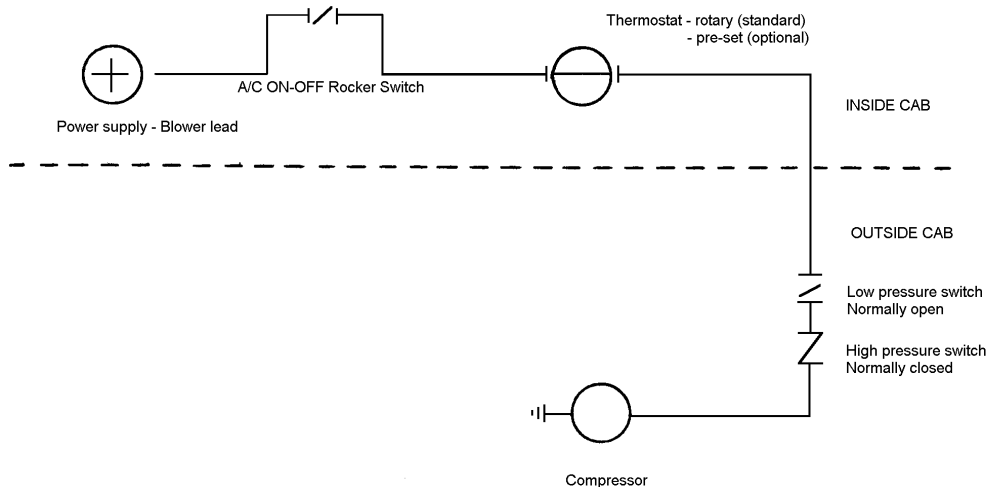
Thermostat - rotary (standard)
- pre-set (optional)

A/C ON-OFF Rocker Switch

Power supply - Blower lead

INSIDE CAB

OUTSIDE CAB

Low pressure switch
Normally open

High pressure switch
Normally closed

Compressor